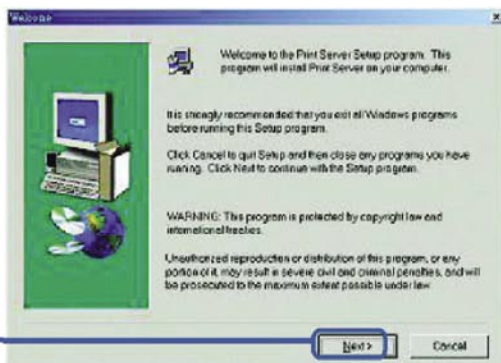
Welcome

Welcome to the Print Server Setup program. This program will install Print Server on your computer.

It is strongly recommended that you exit all Windows programs before running this Setup program.

Click Cancel to quit Setup and then close any programs you have running. Click Next to continue with the Setup program.

WARNING: This program is protected by copyright law and international treaties.

Unauthorized reproduction or distribution of this program, or any portion of it, may result in severe civil and criminal penalties, and will be prosecuted to the maximum extent possible under law.

Next >

Cancel